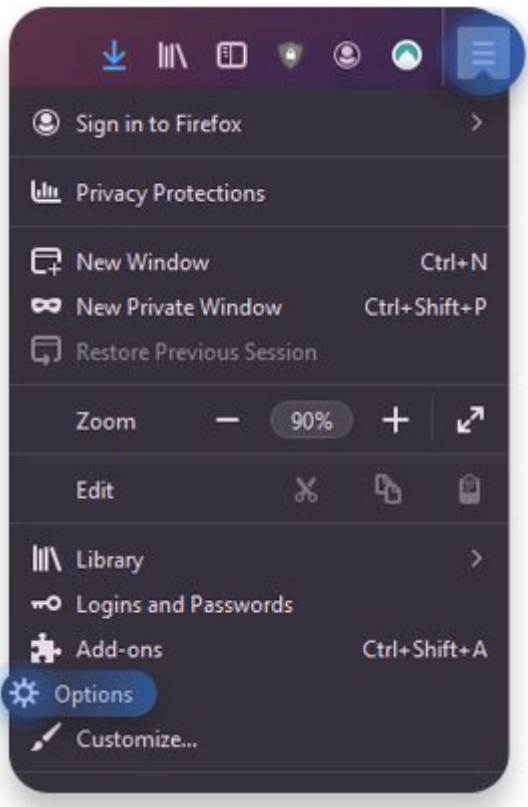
Sign in to Firefox

Privacy Protections

New Window Ctrl+N
New Private Window Ctrl+Shift+P
Restore Previous Session

Zoom − 90% +

Edit

Library
Logins and Passwords
Add-ons Ctrl+Shift+A
Options
Customize...